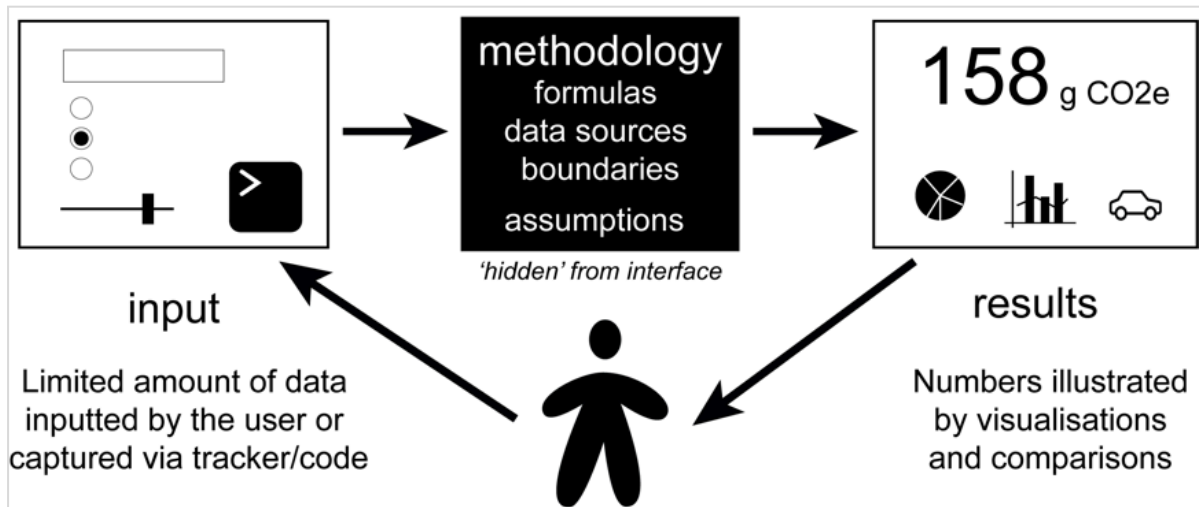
>

methodology
formulas
data sources
boundaries
assumptions

'hidden' from interface

158 g CO2e

input

Limited amount of data inputted by the user or captured via tracker/code

results

Numbers illustrated by visualisations and comparisons